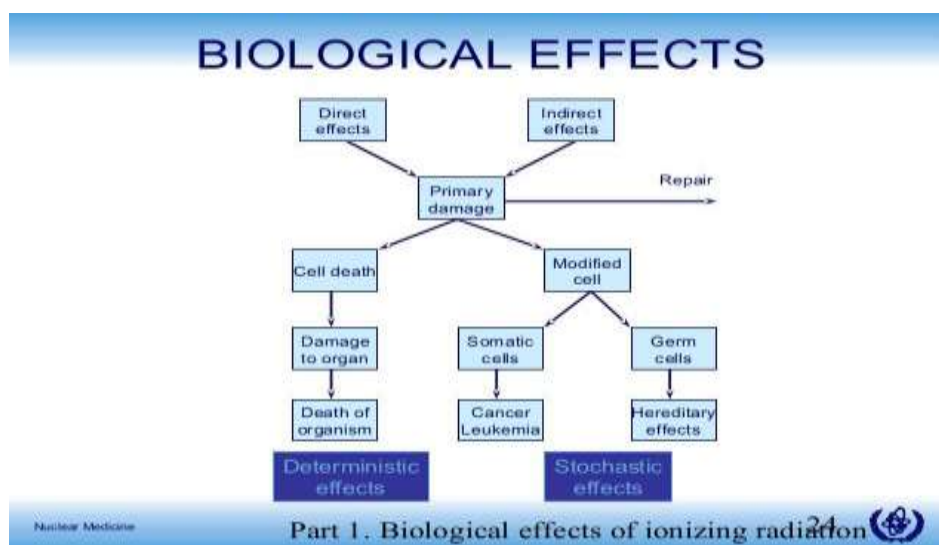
BIOLOGICAL EFFECTS

Direct effects

Indirect effects

Primary damage

Repair

Cell death

Modified cell

Damage to organ

Somatic cells

Germ cells

Death of organism

Cancer Leukemia

Hereditary effects

Deterministic effects

Stochastic effects

Nuclear Medicine

Part 1. Biological effects of ionizing radiation

24